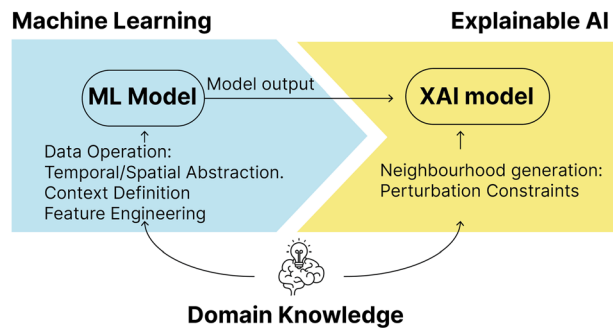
Machine Learning

Explainable AI

ML Model

Model output

XAI model

Data Operation:
Temporal/Spatial Abstraction.
Context Definition
Feature Engineering

Neighbourhood generation:
Perturbation Constraints

Domain Knowledge